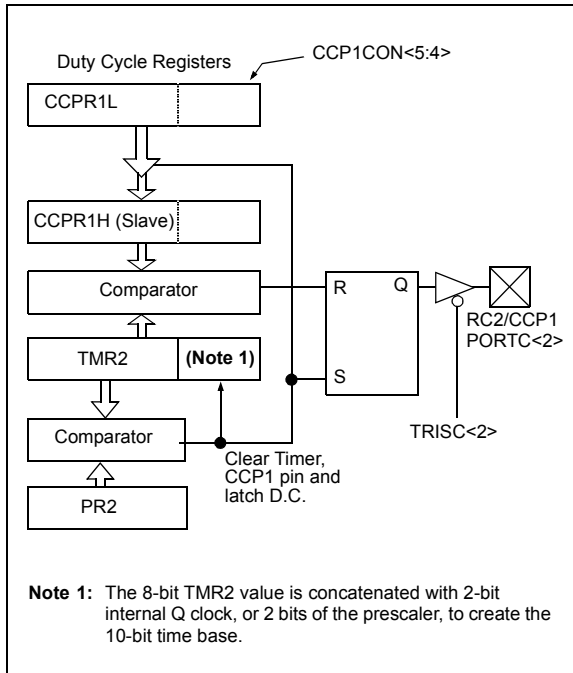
Duty Cycle Registers

CCP1CON<5:4>

CCPR1L

CCPR1H (Slave)

Comparator

R

Q

RC2/CCP1
PORTC<2>

TMR2

(Note 1)

S

Comparator

TRISC<2>

Clear Timer, CCP1 pin and latch D.C.

PR2

**Note 1:** The 8-bit TMR2 value is concatenated with 2-bit internal Q clock, or 2 bits of the prescaler, to create the 10-bit time base.